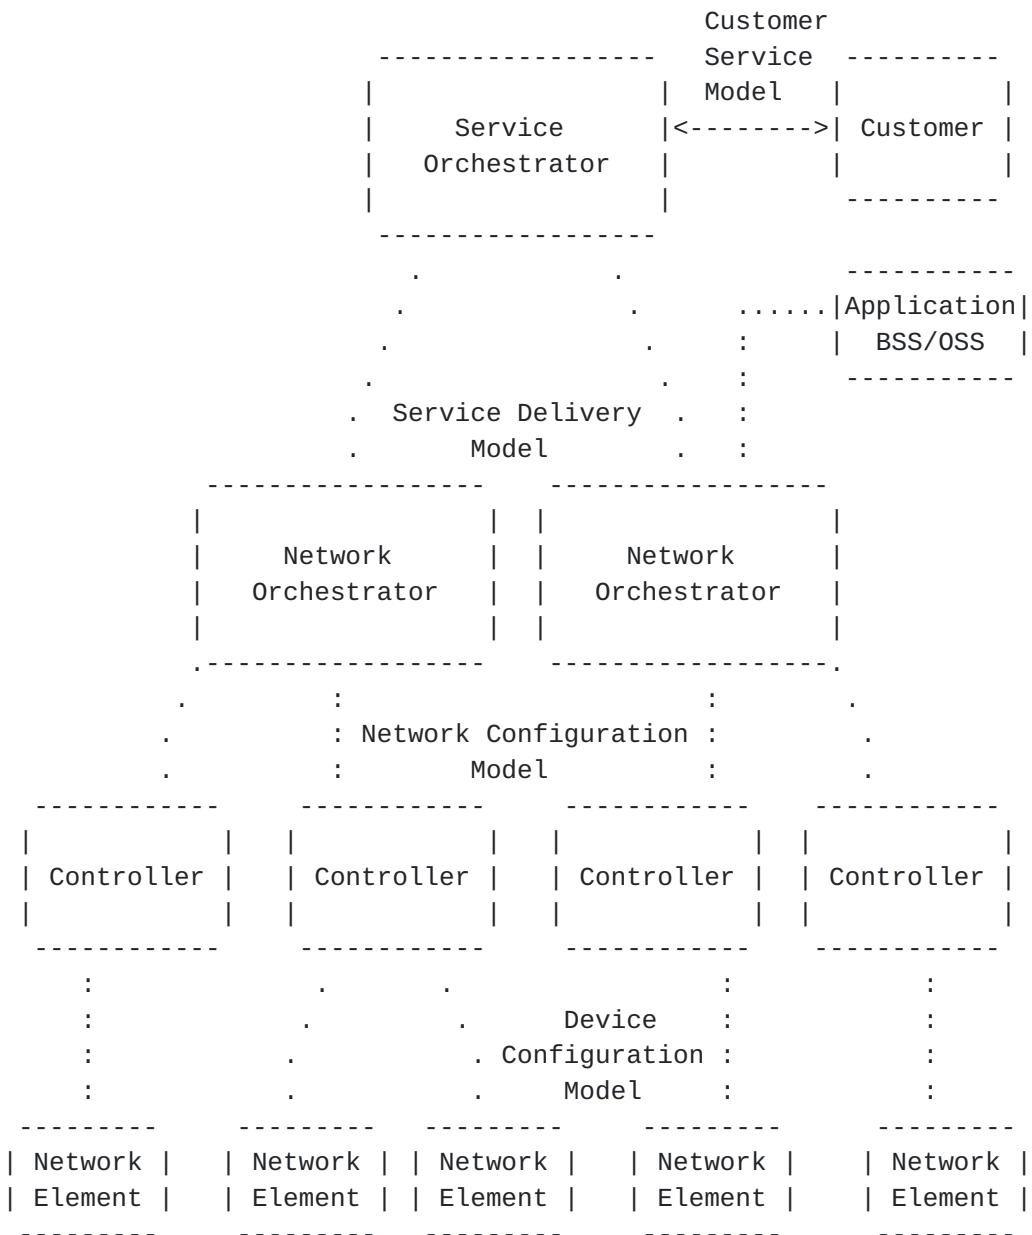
Customer Service Model

Service Orchestrator

Customer

Application BSS/OSS

Service Delivery Model

Network Orchestrator

Network Orchestrator

Network Configuration Model

Controller

Controller

Controller

Controller

Device Configuration Model

Network Element

Network Element

Network Element

Network Element

Network Element